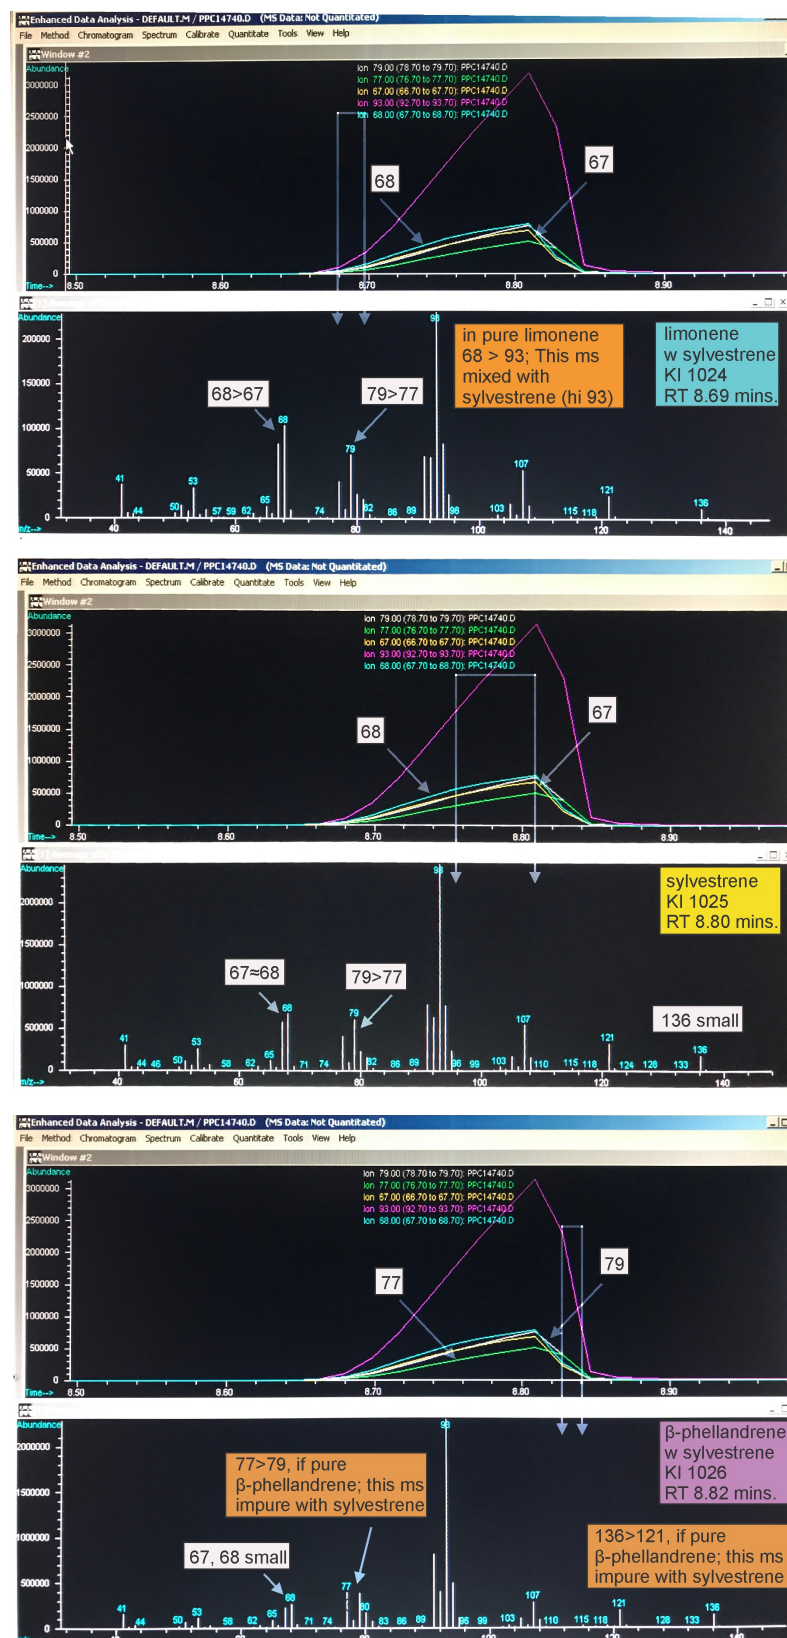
Enhanced Data Analysis - DEFAULT.M / PPC14740.D (MS Data: Not Quantitated)
File Method Chromatogram Spectrum Calibrate Quantitate Tools View Help
Window #2
Abundance
Ion 79.00 (78.70 to 79.70): PPC14740.D
Ion 77.00 (76.70 to 77.70): PPC14740.D
Ion 67.00 (66.70 to 67.70): PPC14740.D
Ion 93.00 (92.70 to 93.70): PPC14740.D
Ion 68.00 (67.70 to 68.70): PPC14740.D
3000000
2500000
2000000
1500000
1000000
500000
0
68
67
Time--> 8.50 8.60 8.70 8.80 8.90

Abundance
200000
150000
100000
50000
0
68>67
79>77
in pure limonene 68 > 93; This ms mixed with sylvestrene (hi 93)
limonene w sylvestrene KI 1024 RT 8.69 mins.
93 68 79 107 121 136 41 44 53 50 57 59 62 65 74 82 86 89 96 103 115 118
m/z--> 40 60 80 100 120 140

Enhanced Data Analysis - DEFAULT.M / PPC14740.D (MS Data: Not Quantitated)
File Method Chromatogram Spectrum Calibrate Quantitate Tools View Help
Window #2
Abundance
Ion 79.00 (78.70 to 79.70): PPC14740.D
Ion 77.00 (76.70 to 77.70): PPC14740.D
Ion 67.00 (66.70 to 67.70): PPC14740.D
Ion 93.00 (92.70 to 93.70): PPC14740.D
Ion 68.00 (67.70 to 68.70): PPC14740.D
3000000
2500000
2000000
1500000
1000000
500000
0
68
67
Time--> 8.50 8.60 8.70 8.80 8.90

Abundance
2000000
1500000
1000000
500000
0
sylvestrene KI 1025 RT 8.80 mins.
67≈68
79>77
136 small
93 68 79 107 121 136 41 44 46 50 53 58 62 65 71 74 82 86 89 96 99 103 110 115 118 124 128 133
m/z--> 40 60 80 100 120 140

Enhanced Data Analysis - DEFAULT.M / PPC14740.D (MS Data: Not Quantitated)
File Method Chromatogram Spectrum Calibrate Quantitate Tools View Help
Window #2
Abundance
Ion 79.00 (78.70 to 79.70): PPC14740.D
Ion 77.00 (76.70 to 77.70): PPC14740.D
Ion 67.00 (66.70 to 67.70): PPC14740.D
Ion 93.00 (92.70 to 93.70): PPC14740.D
Ion 68.00 (67.70 to 68.70): PPC14740.D
3000000
2500000
2000000
1500000
1000000
500000
0
77
79
Time--> 8.50 8.60 8.70 8.80 8.90

Abundance
2000000
1500000
1000000
500000
0
β-phellandrene w sylvestrene KI 1026 RT 8.82 mins.
77>79, if pure β-phellandrene; this ms impure with sylvestrene
67, 68 small
136>121, if pure β-phellandrene; this ms impure with sylvestrene
93 41 44 50 53 58 62 65 68 71 74 77 80 83 86 89 96 99 103 107 110 115 118 121 128 133 136